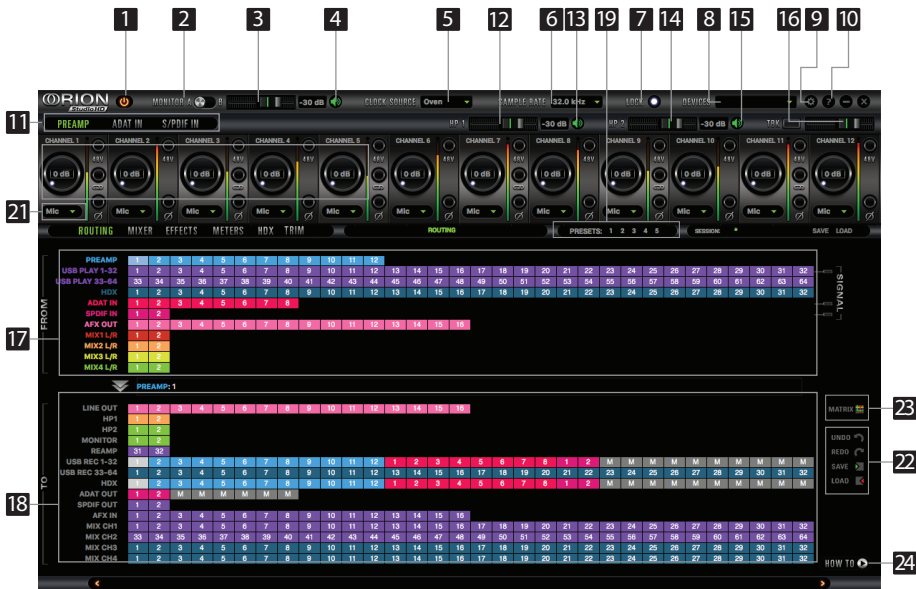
1 2 3 4 5 12 6 13 19 7 14 8 15 16 9 10

ORION Studio HD

MONITOR A B -30 dB CLOCK SOURCE Oven SAMPLE RATE 32.0 kHz LOCK DEVICES

11 PREAMP ADAT IN S/PDIF IN HP 1 -30 dB HP 2 -30 dB TRX

CHANNEL 1 CHANNEL 2 CHANNEL 3 CHANNEL 4 CHANNEL 5 CHANNEL 6 CHANNEL 7 CHANNEL 8 CHANNEL 9 CHANNEL 10 CHANNEL 11 CHANNEL 12

0 dB 48V

21 Mic Mic Mic Mic Mic Mic Mic Mic Mic Mic Mic Mic

ROUTING MIXER EFFECTS METERS HDX TRIM ROUTING PRESETS: 1 2 3 4 5 SESSION: SAVE LOAD

FROM

| | | | | | | | | | | | | | | | | | | | | | | | | | | | | | | | | |
|---|---|---|---|---|---|---|---|---|---|---|---|---|---|---|---|---|---|---|---|---|---|---|---|---|---|---|---|---|---|---|---|---|
| PREAMP | 1 | 2 | 3 | 4 | 5 | 6 | 7 | 8 | 9 | 10 | 11 | 12 | | | | | | | | | | | | | | | | | | | | |
| USB PLAY 1-32 | 1 | 2 | 3 | 4 | 5 | 6 | 7 | 8 | 9 | 10 | 11 | 12 | 13 | 14 | 15 | 16 | 17 | 18 | 19 | 20 | 21 | 22 | 23 | 24 | 25 | 26 | 27 | 28 | 29 | 30 | 31 | 32 |
| USB PLAY 33-64 | 33 | 34 | 35 | 36 | 37 | 38 | 39 | 40 | 41 | 42 | 43 | 44 | 45 | 46 | 47 | 48 | 49 | 50 | 51 | 52 | 53 | 54 | 55 | 56 | 57 | 58 | 59 | 60 | 61 | 62 | 63 | 64 |
| HDX | 1 | 2 | 3 | 4 | 5 | 6 | 7 | 8 | 9 | 10 | 11 | 12 | 13 | 14 | 15 | 16 | 17 | 18 | 19 | 20 | 21 | 22 | 23 | 24 | 25 | 26 | 27 | 28 | 29 | 30 | 31 | 32 |
| ADAT IN | 1 | 2 | 3 | 4 | 5 | 6 | 7 | 8 | | | | | | | | | | | | | | | | | | | | | | | | |
| SPDIF IN | 1 | 2 | | | | | | | | | | | | | | | | | | | | | | | | | | | | | | |
| AFX OUT | 1 | 2 | 3 | 4 | 5 | 6 | 7 | 8 | 9 | 10 | 11 | 12 | 13 | 14 | 15 | 16 | | | | | | | | | | | | | | | | |
| MIX1 L/R | 1 | 2 | | | | | | | | | | | | | | | | | | | | | | | | | | | | | | |
| MIX2 L/R | 1 | 2 | | | | | | | | | | | | | | | | | | | | | | | | | | | | | | |
| MIX3 L/R | 1 | 2 | | | | | | | | | | | | | | | | | | | | | | | | | | | | | | |
| MIX4 L/R | 1 | 2 | | | | | | | | | | | | | | | | | | | | | | | | | | | | | | |

SIGNAL 17

PREAMP: 1

TO 18

| | | | | | | | | | | | | | | | | | | | | | | | | | | | | | | | | |
|---|---|---|---|---|---|---|---|---|---|---|---|---|---|---|---|---|---|---|---|---|---|---|---|---|---|---|---|---|---|---|---|---|
| LINE OUT | 1 | 2 | 3 | 4 | 5 | 6 | 7 | 8 | 9 | 10 | 11 | 12 | 13 | 14 | 15 | 16 | | | | | | | | | | | | | | | | |
| HP1 | 1 | 2 | | | | | | | | | | | | | | | | | | | | | | | | | | | | | | |
| HP2 | 1 | 2 | | | | | | | | | | | | | | | | | | | | | | | | | | | | | | |
| MONITOR | 1 | 2 | | | | | | | | | | | | | | | | | | | | | | | | | | | | | | |
| REAMP | 31 | 32 | | | | | | | | | | | | | | | | | | | | | | | | | | | | | | |
| USB REC 1-32 | 1 | 2 | 3 | 4 | 5 | 6 | 7 | 8 | 9 | 10 | 11 | 12 | 1 | 2 | 3 | 4 | 5 | 6 | 7 | 8 | 1 | 2 | M | M | M | M | M | M | M | M | M | M |
| USB REC 33-64 | 1 | 2 | 3 | 4 | 5 | 6 | 7 | 8 | 9 | 10 | 11 | 12 | 13 | 14 | 15 | 16 | 17 | 18 | 19 | 20 | 21 | 22 | 23 | 24 | 25 | 26 | 27 | 28 | 29 | 30 | 31 | 32 |
| HDX | 1 | 2 | 3 | 4 | 5 | 6 | 7 | 8 | 9 | 10 | 11 | 12 | 1 | 2 | 3 | 4 | 5 | 6 | 7 | 8 | 1 | 2 | M | M | M | M | M | M | M | M | M | M |
| ADAT OUT | 1 | 2 | M | M | M | M | M | M | | | | | | | | | | | | | | | | | | | | | | | | |
| SPDIF OUT | 1 | 2 | | | | | | | | | | | | | | | | | | | | | | | | | | | | | | |
| AFX IN | 1 | 2 | 3 | 4 | 5 | 6 | 7 | 8 | 9 | 10 | 11 | 12 | 13 | 14 | 15 | 16 | | | | | | | | | | | | | | | | |
| MIX CH1 | 1 | 2 | 3 | 4 | 5 | 6 | 7 | 8 | 9 | 10 | 11 | 12 | 13 | 14 | 15 | 16 | 17 | 18 | 19 | 20 | 21 | 22 | 23 | 24 | 25 | 26 | 27 | 28 | 29 | 30 | 31 | 32 |
| MIX CH2 | 33 | 34 | 35 | 36 | 37 | 38 | 39 | 40 | 41 | 42 | 43 | 44 | 45 | 46 | 47 | 48 | 49 | 50 | 51 | 52 | 53 | 54 | 55 | 56 | 57 | 58 | 59 | 60 | 61 | 62 | 63 | 64 |
| MIX CH3 | 1 | 2 | 3 | 4 | 5 | 6 | 7 | 8 | 9 | 10 | 11 | 12 | 13 | 14 | 15 | 16 | 17 | 18 | 19 | 20 | 21 | 22 | 23 | 24 | 25 | 26 | 27 | 28 | 29 | 30 | 31 | 32 |
| MIX CH4 | 1 | 2 | 3 | 4 | 5 | 6 | 7 | 8 | 9 | 10 | 11 | 12 | 13 | 14 | 15 | 16 | 17 | 18 | 19 | 20 | 21 | 22 | 23 | 24 | 25 | 26 | 27 | 28 | 29 | 30 | 31 | 32 |

MATRIX 23

UNDO REDO SAVE LOAD 22

HOW TO 24